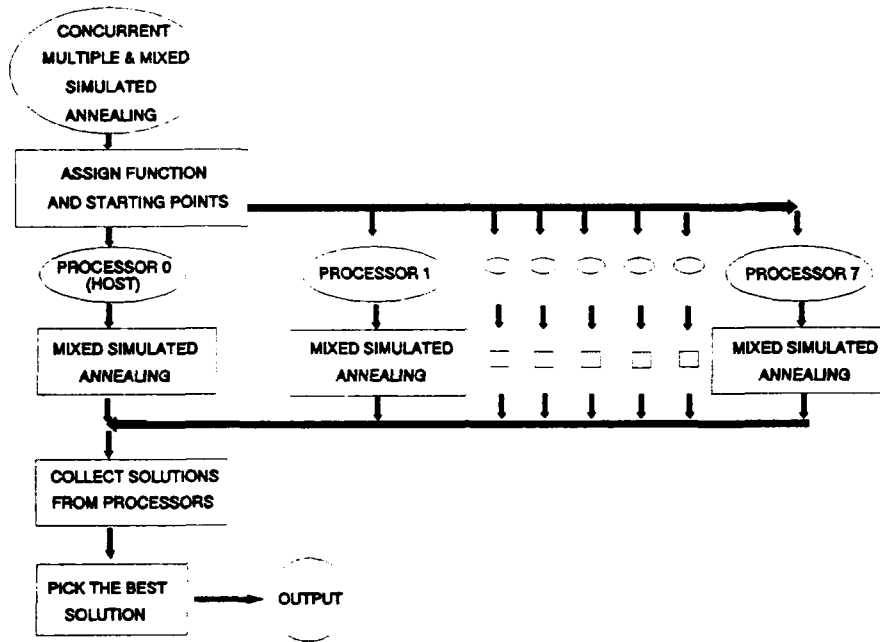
CONCURRENT MULTIPLE & MIXED SIMULATED ANNEALING

ASSIGN FUNCTION AND STARTING POINTS

PROCESSOR 0 (HOST)

PROCESSOR 1

PROCESSOR 7

MIXED SIMULATED ANNEALING

MIXED SIMULATED ANNEALING

MIXED SIMULATED ANNEALING

COLLECT SOLUTIONS FROM PROCESSORS

PICK THE BEST SOLUTION

OUTPUT